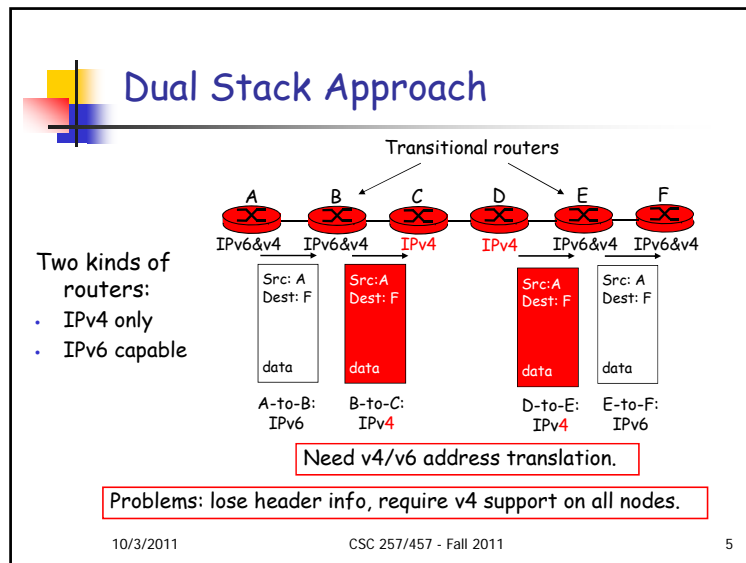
Dual Stack Approach

Transitional routers

A B C D E F

IPv6&v4 IPv6&v4 IPv4 IPv4 IPv6&v4 IPv6&v4

Two kinds of routers:
- IPv4 only
- IPv6 capable

Src: A
Dest: F

data

Src:A
Dest: F

data

Src:A
Dest: F

data

Src: A
Dest: F

data

A-to-B: IPv6

B-to-C: IPv4

D-to-E: IPv4

E-to-F: IPv6

Need v4/v6 address translation.

Problems: lose header info, require v4 support on all nodes.

10/3/2011 CSC 257/457 - Fall 2011 5